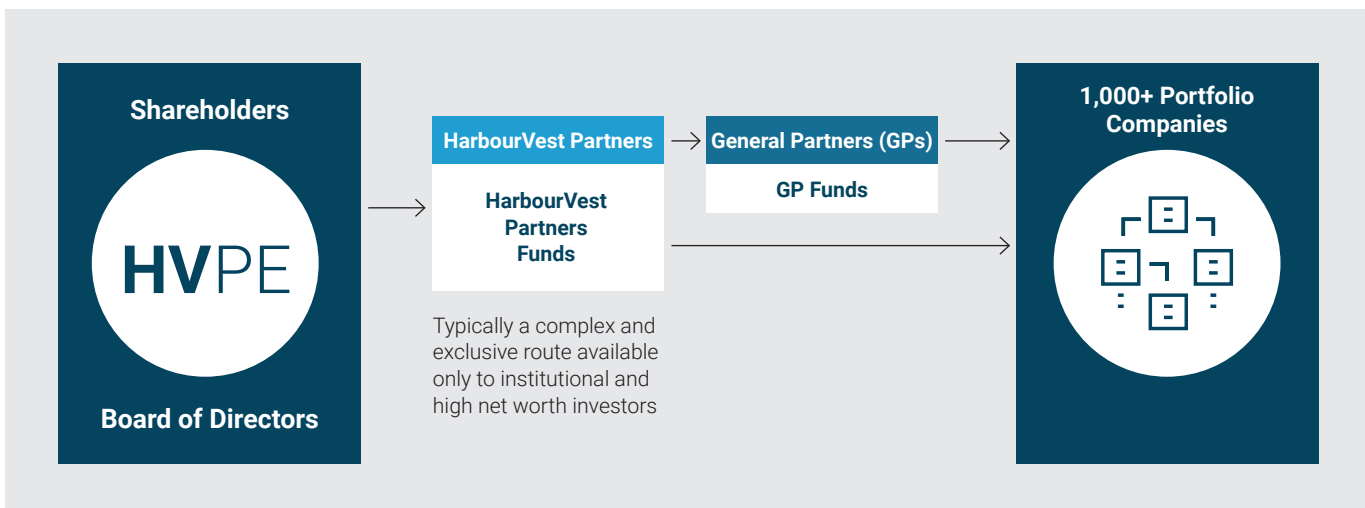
Shareholders

HVPE

Board of Directors

HarbourVest Partners

HarbourVest Partners Funds

Typically a complex and exclusive route available only to institutional and high net worth investors

General Partners (GPs)

GP Funds

1,000+ Portfolio Companies